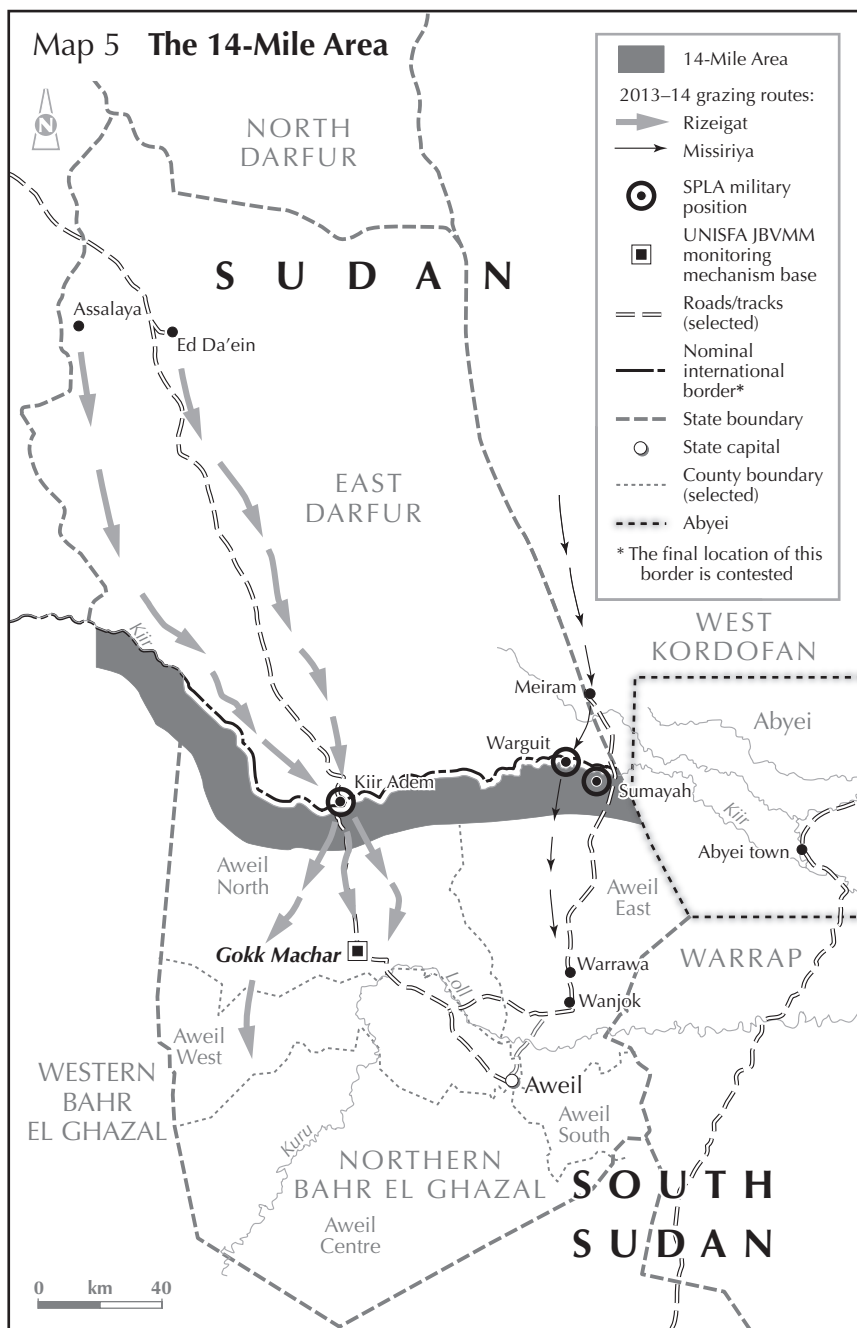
Map 5 **The 14-Mile Area**

N

14-Mile Area
2013–14 grazing routes:
Rizeigat
Missiriya
SPLA military position
UNISFA JBVMM monitoring mechanism base
Roads/tracks (selected)
Nominal international border*
State boundary
State capital
County boundary (selected)
Abyei
* The final location of this border is contested

NORTH DARFUR

S U D A N

Assalaya
Ed Da'ein

EAST DARFUR

WEST KORDOFAN

Kiir
Meiram
Warguit
Kiir Adem
Sumayah
Abyei
Kiir
Abyei town

Aweil North
Aweil East
*Gokk Machar*
Warrawa
Wanjok
WARRAP
Loll
Aweil West
WESTERN BAHR EL GHAZAL
Aweil
Aweil South
Kuru
NORTHERN BAHR EL GHAZAL
Aweil Centre
S O U T H
S U D A N

0 km 40